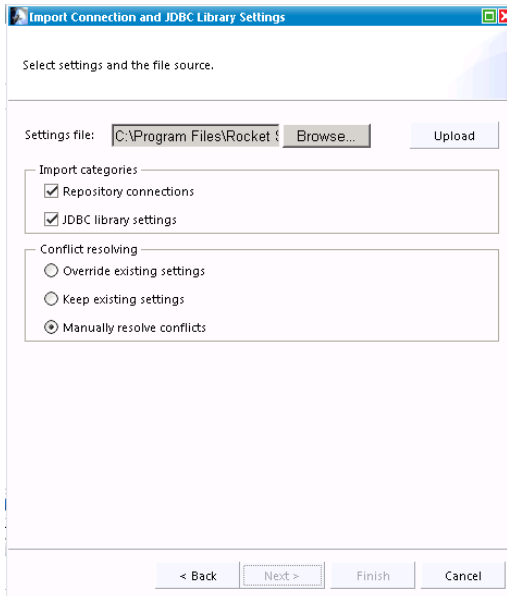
Import Connection and JDBC Library Settings

Select settings and the file source.

Settings file: C:\Program Files\Rocket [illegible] Browse... Upload

Import categories
Repository connections
JDBC library settings

Conflict resolving
Override existing settings
Keep existing settings
Manually resolve conflicts

< Back Next > Finish Cancel